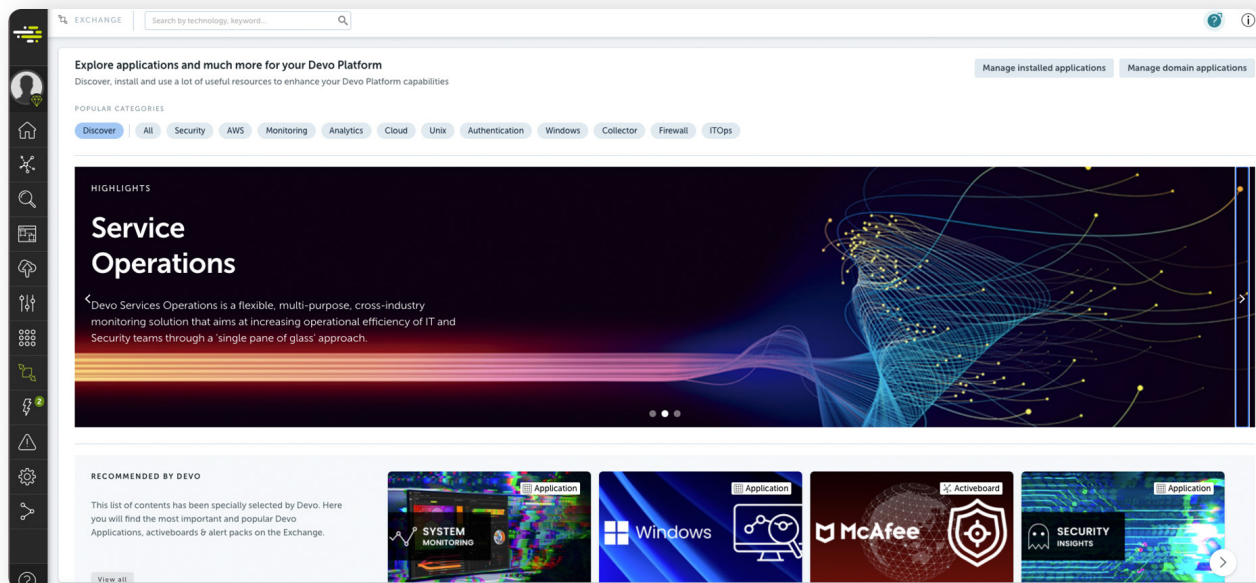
EXCHANGE

Search by technology, keyword...

Explore applications and much more for your Devo Platform

Discover, install and use a lot of useful resources to enhance your Devo Platform capabilities

Manage installed applications

Manage domain applications

POPULAR CATEGORIES

Discover | All | Security | AWS | Monitoring | Analytics | Cloud | Unix | Authentication | Windows | Collector | Firewall | ITOps

HIGHLIGHTS

Service Operations

Devo Services Operations is a flexible, multi-purpose, cross-industry monitoring solution that aims at increasing operational efficiency of IT and Security teams through a 'single pane of glass' approach.

RECOMMENDED BY DEVO

This list of contents has been specially selected by Devo. Here you will find the most important and popular Devo Applications, activeboards & alert packs on the Exchange.

View all

Application

SYSTEM MONITORING

Application

Windows

Activeboard

McAfee

Application

SECURITY INSIGHTS

2